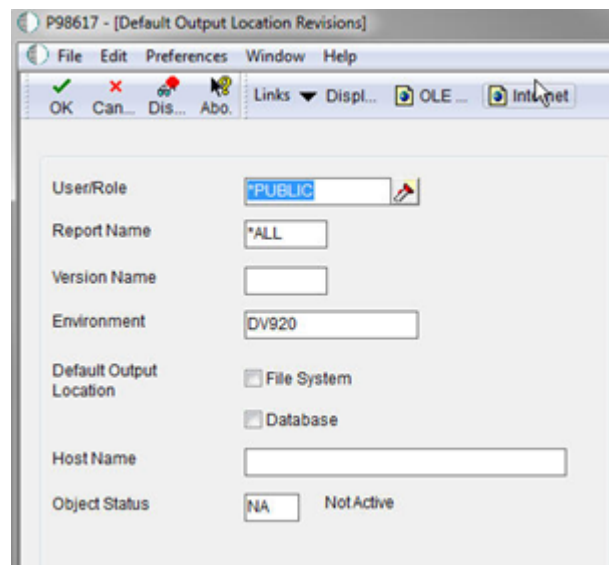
P98617 - [Default Output Location Revisions]

File Edit Preferences Window Help

OK Can... Dis... Abo... Links Displ... OLE ... Internet

User/Role *PUBLIC

Report Name *ALL

Version Name

Environment DV920

Default Output Location

File System

Database

Host Name

Object Status NA Not Active